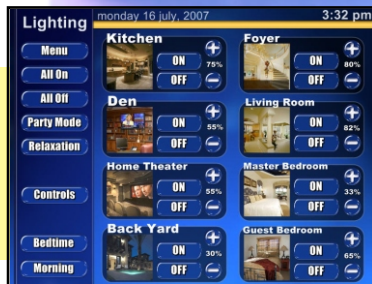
Lighting

monday 16 july, 2007

3:32 pm

Menu

All On

All Off

Party Mode

Relaxation

Controls

Bedtime

Morning

Kitchen

ON

OFF

75%

Foyer

ON

OFF

80%

Den

ON

OFF

55%

Living Room

ON

OFF

82%

Home Theater

ON

OFF

55%

Master Bedroom

ON

OFF

33%

Back Yard

ON

OFF

30%

Guest Bedroom

ON

OFF

65%